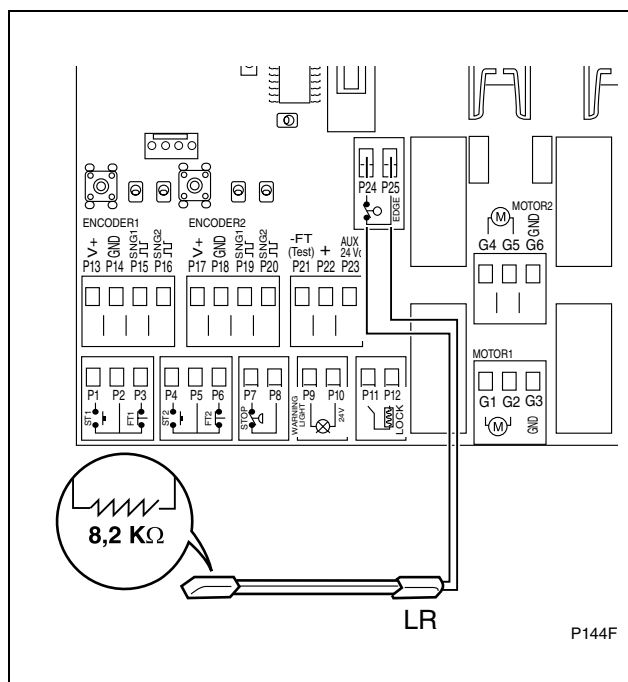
P24 P25
EDGE

MOTOR2
GND
G4 G5 G6

ENCODER1
V+ GND SNG1 SNG2
P13 P14 P15 P16

ENCODER2
V+ GND SNG1 SNG2
P17 P18 P19 P20

-FT (Test) +
P21 P22

AUX 24 Vc
P23

MOTOR1
G1 G2 G3
GND

P1 P2 P3
ST1 FT1

P4 P5 P6
ST2 FT2

P7 P8
STOP

P9 P10
WARNING LIGHT 24V

P11 P12
LOCK

8,2 K$\Omega$

LR

P144F